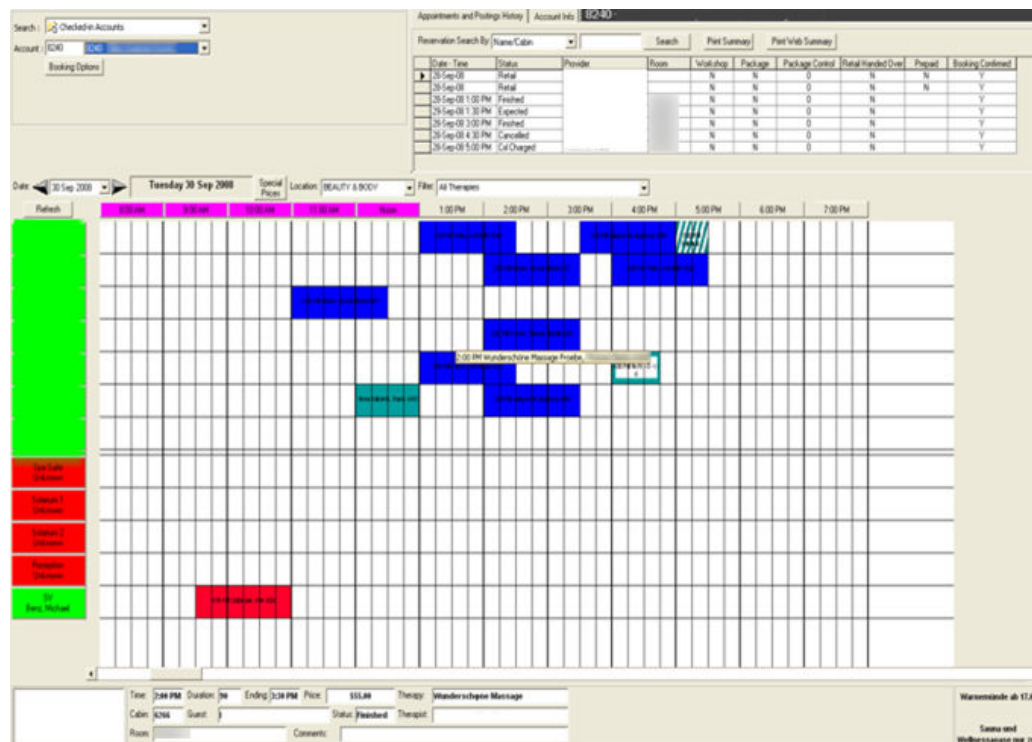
Search: Checkedin Accounts
Account: 8240 8240
Booking Options

Appointments and Postings History | Account Info | 8240 -

Reservation Search By: Name/Cabin
Search | Print Summary | Print Web Summary

| Date - Time | Status | Provider | Room | Workshop | Package | Package Control | Retail Handed Over | Prepaid | Booking Confirmed |
|---|---|---|---|---|---|---|---|---|---|
| 28-Sep-08 | Retail | | | N | N | 0 | N | N | Y |
| 28-Sep-08 | Retail | | | N | N | 0 | N | N | Y |
| 28-Sep-08 1:00 PM | Finished | | | N | N | 0 | N | | Y |
| 29-Sep-08 1:30 PM | Expected | | | N | N | 0 | N | | Y |
| 29-Sep-08 3:00 PM | Finished | | | N | N | 0 | N | | Y |
| 29-Sep-08 4:30 PM | Cancelled | | | N | N | 0 | N | | Y |
| 29-Sep-08 5:00 PM | Cxl Charged | | | N | N | 0 | N | | Y |

Date: 30 Sep 2008 | Tuesday 30 Sep 2008 | Special Prices | Location: BEAUTY & BODY | Filter: All Therapies

Refresh | 8:00 AM | 9:00 AM | 10:00 AM | 11:00 AM | Noon | 1:00 PM | 2:00 PM | 3:00 PM | 4:00 PM | 5:00 PM | 6:00 PM | 7:00 PM

2:00 PM Wunderschöne Massage Proebe, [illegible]

Spa Suite Unknown
Sauna 1 Unknown
Sauna 2 Unknown
Reception Unknown
SV Benz, Michael

Time: 2:00 PM Duration: 90 Ending: 3:30 PM Price: 155.00 Therapy: Wunderschone Massage
Cabin: 8266 Guest: Status: Finished Therapist:
Room: Comments:

Warnemünde ab 17.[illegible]
Sauna und Wellnessanlage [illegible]